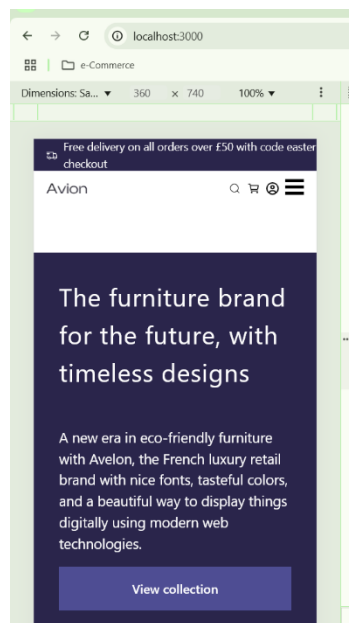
localhost:3000

e-Commerce

Dimensions: Sa... ▼ 360 × 740 100% ▼

Free delivery on all orders over £50 with code easter checkout

Avion

The furniture brand for the future, with timeless designs

A new era in eco-friendly furniture with Avelon, the French luxury retail brand with nice fonts, tasteful colors, and a beautiful way to display things digitally using modern web technologies.

View collection